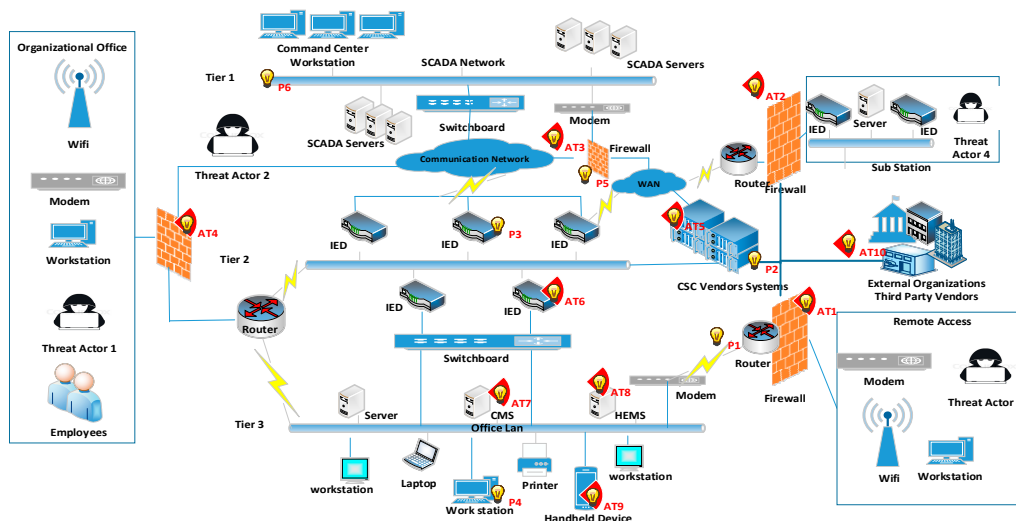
Organizational Office

Wifi

Modem

Workstation

Threat Actor 1

Employees

Command Center Workstation

Tier 1

P6

SCADA Network

SCADA Servers

Switchboard

SCADA Servers

Modem

AT3

Firewall

Communication Network

Threat Actor 2

P5

WAN

Router

AT2

IED

Server

IED

Threat Actor 4

Sub Station

Firewall

AT4

IED

IED

P3

IED

AT5

AT10

External Organizations Third Party Vendors

Tier 2

P2

CSC Vendors Systems

Router

IED

IED

AT6

AT1

Remote Access

Switchboard

P1

Router

Modem

Threat Actor

AT8

Modem

Firewall

Server

AT7

CMS

HEMS

Tier 3

Office Lan

Wifi

Workstation

workstation

Laptop

Printer

workstation

P4

Work station

AT9

Handheld Device